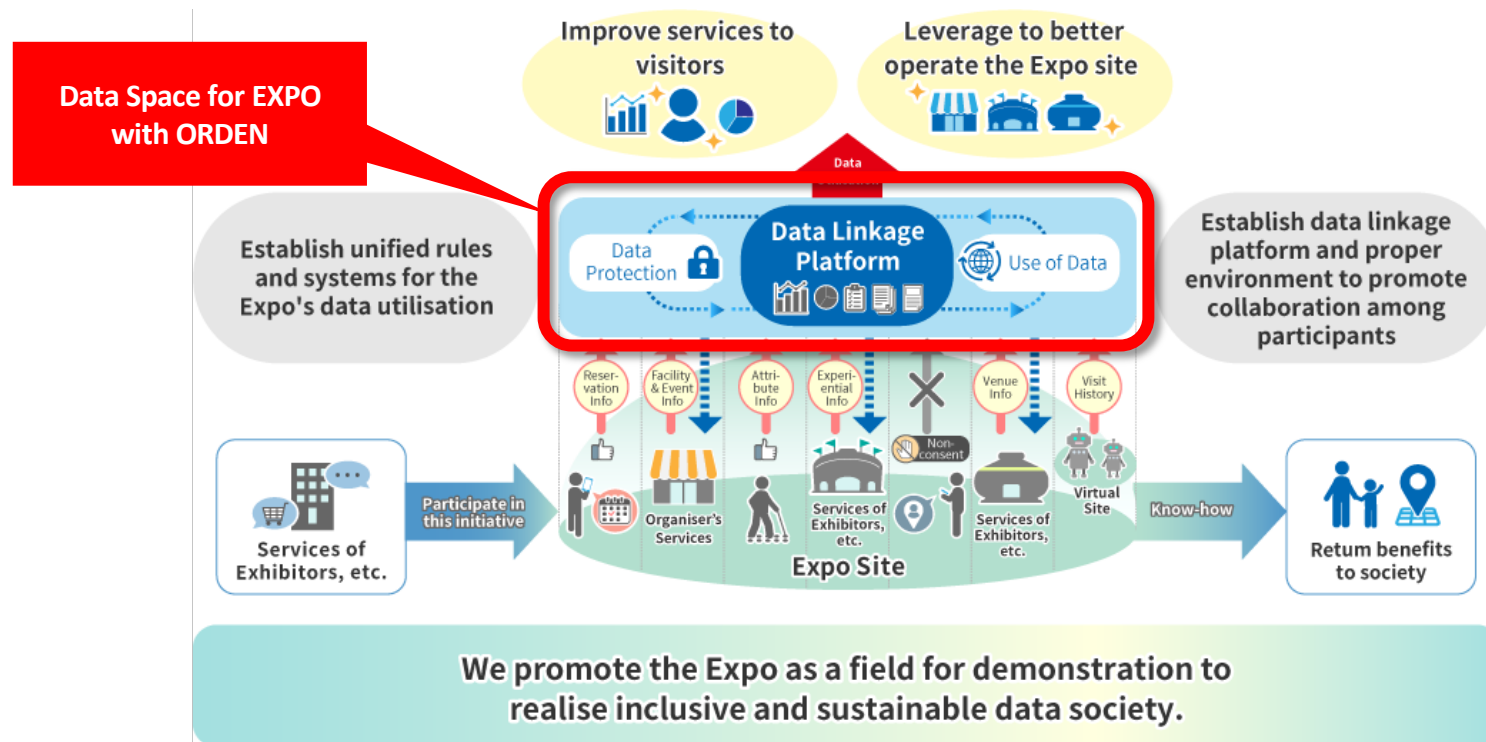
Data Space for EXPO with ORDEN

Improve services to visitors

Leverage to better operate the Expo site

Data

Establish unified rules and systems for the Expo's data utilisation

Data Protection

Data Linkage Platform

Use of Data

Establish data linkage platform and proper environment to promote collaboration among participants

Reservation Info

Facility & Event Info

Attribute Info

Experiential Info

Venue Info

Visit History

Non-consent

Services of Exhibitors, etc.

Participate in this initiative

Organiser's Services

Services of Exhibitors, etc.

Services of Exhibitors, etc.

Virtual Site

Expo Site

Know-how

Retum benefits to society

We promote the Expo as a field for demonstration to realise inclusive and sustainable data society.